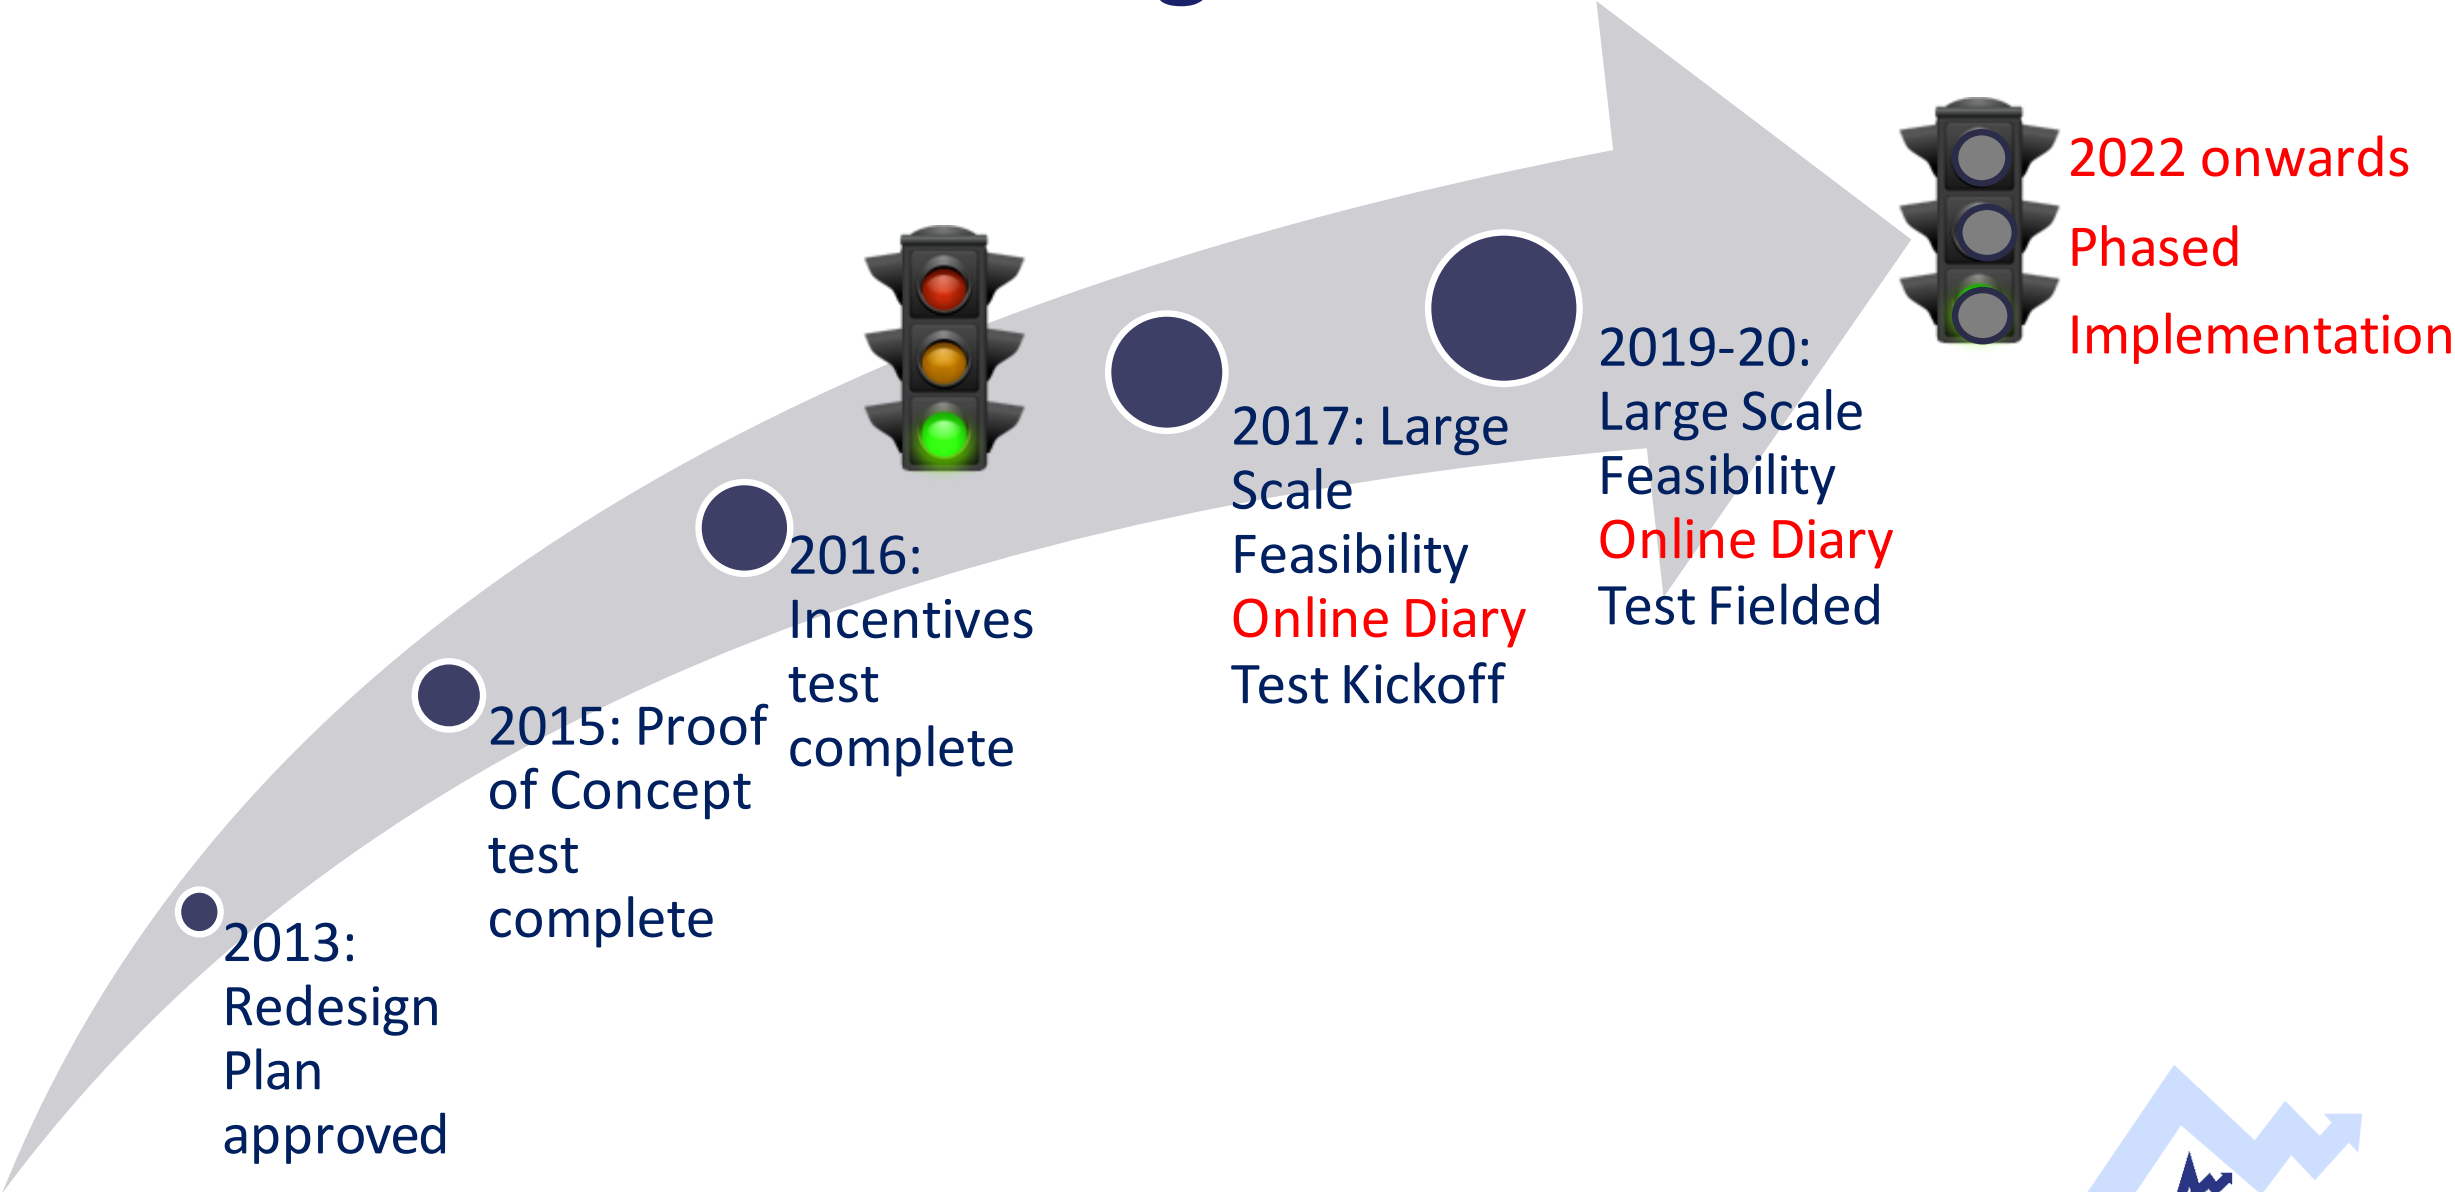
2013: Redesign Plan approved

2015: Proof of Concept test complete

2016: Incentives test complete

2017: Large Scale Feasibility Online Diary Test Kickoff

2019-20: Large Scale Feasibility Online Diary Test Fielded

2022 onwards

Phased

Implementation